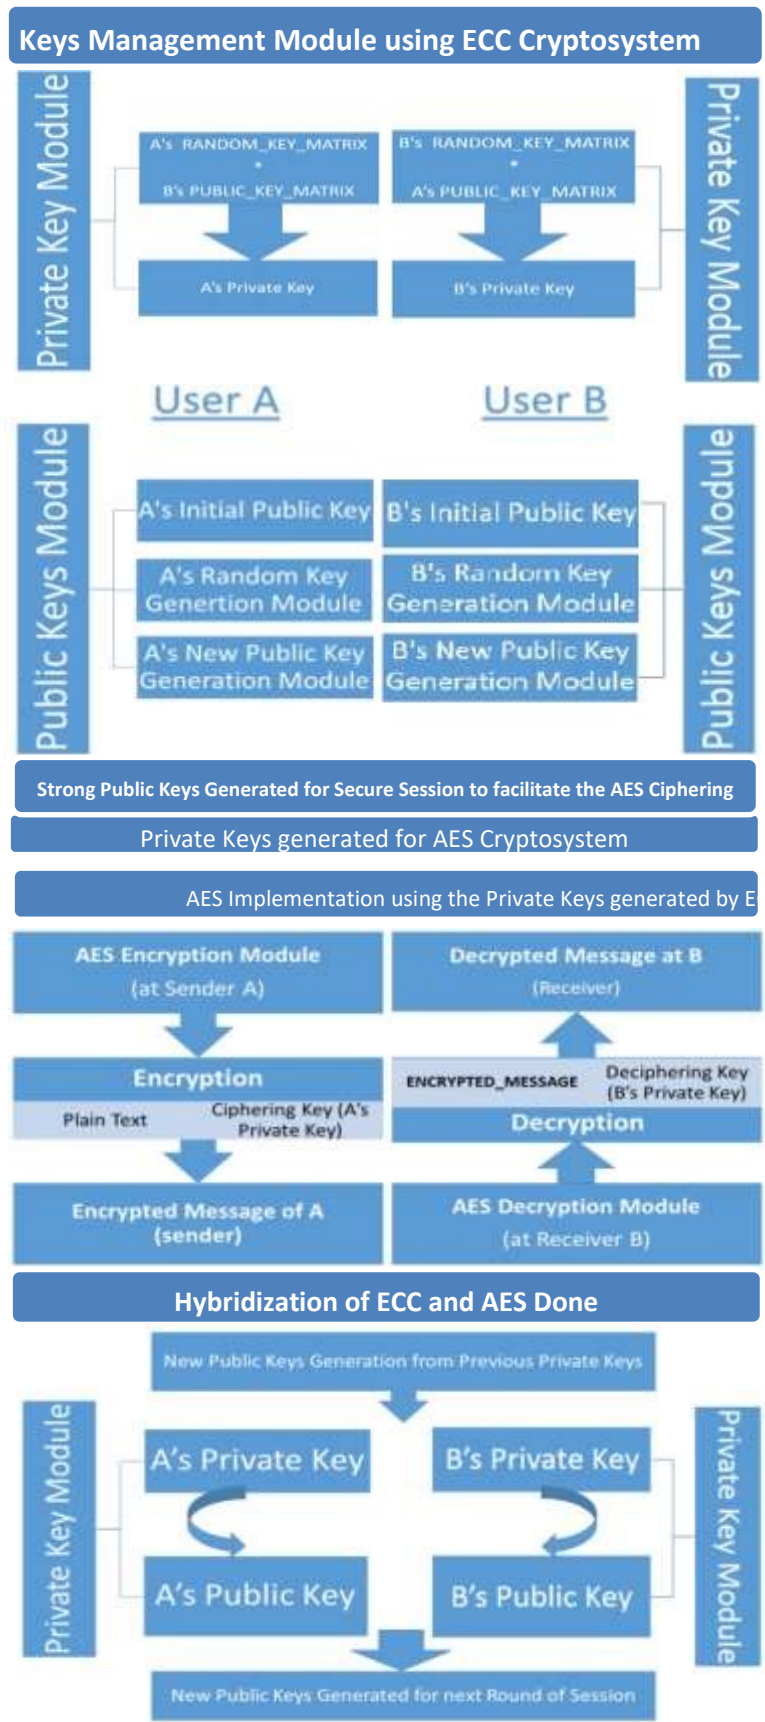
Keys Management Module using ECC Cryptosystem

Private Key Module

A's RANDOM_KEY_MATRIX
*
B's PUBLIC_KEY_MATRIX

A's Private Key

B's RANDOM_KEY_MATRIX
*
A's PUBLIC_KEY_MATRIX

B's Private Key

Private Key Module

User A

User B

Public Keys Module

A's Initial Public Key

A's Random Key Genertion Module

A's New Public Key Generation Module

B's Initial Public Key

B's Random Key Generation Module

B's New Public Key Generation Module

Public Keys Module

Strong Public Keys Generated for Secure Session to facilitate the AES Ciphering

Private Keys generated for AES Cryptosystem

AES Implementation using the Private Keys generated by E

AES Encryption Module (at Sender A)

Encryption

Plain Text

Ciphering Key (A's Private Key)

Encrypted Message of A (sender)

Decrypted Message at B (Receiver)

ENCRYPTED_MESSAGE

Deciphering Key (B's Private Key)

Decryption

AES Decryption Module (at Receiver B)

Hybridization of ECC and AES Done

New Public Keys Generation from Previous Private Keys

Private Key Module

A's Private Key

A's Public Key

B's Private Key

B's Public Key

Private Key Module

New Public Keys Generated for next Round of Session